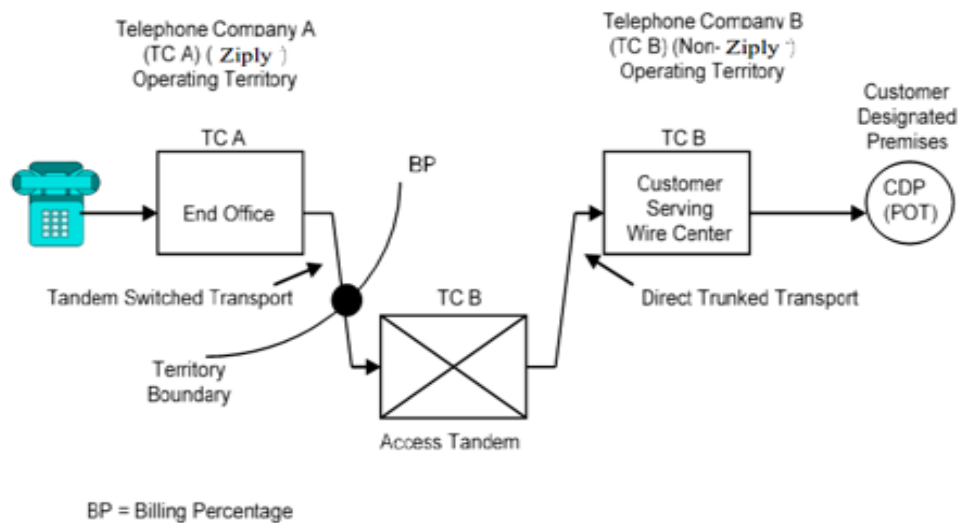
Telephone Company A
(TC A) ( Ziply )
Operating Territory

Telephone Company B
(TC B) (Non- Ziply )
Operating Territory

Customer
Designated
Premises

TC A

End Office

BP

TC B

Customer
Serving
Wire Center

CDP
(POT)

Tandem Switched Transport

TC B

Direct Trunked Transport

Territory
Boundary

Access Tandem

BP = Billing Percentage